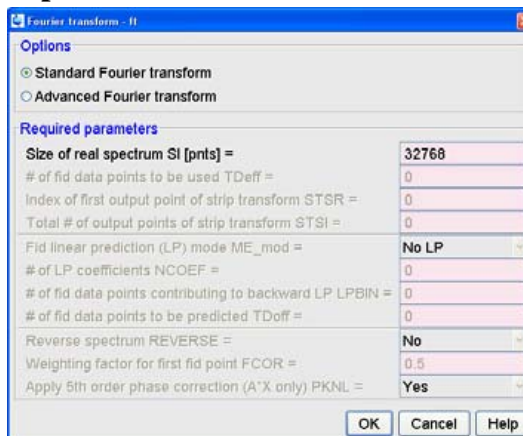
Fourier transform - ft

Options

Standard Fourier transform

Advanced Fourier transform

Required parameters

| | |
|---|---|
| Size of real spectrum SI [pnts] = | 32768 |
| # of fid data points to be used TDeff = | 0 |
| Index of first output point of strip transform STSR = | 0 |
| Total # of output points of strip transform STSI = | 0 |
| Fid linear prediction (LP) mode ME_mod = | No LP |
| # of LP coefficients NCOEF = | 0 |
| # of fid data points contributing to backward LP LPBIN = | 0 |
| # of fid data points to be predicted TDoff = | 0 |
| Reverse spectrum REVERSE = | No |
| Weighting factor for first fid point FCOR = | 0.5 |
| Apply 5th order phase correction (A*X only) PKNL = | Yes |

OK Cancel Help